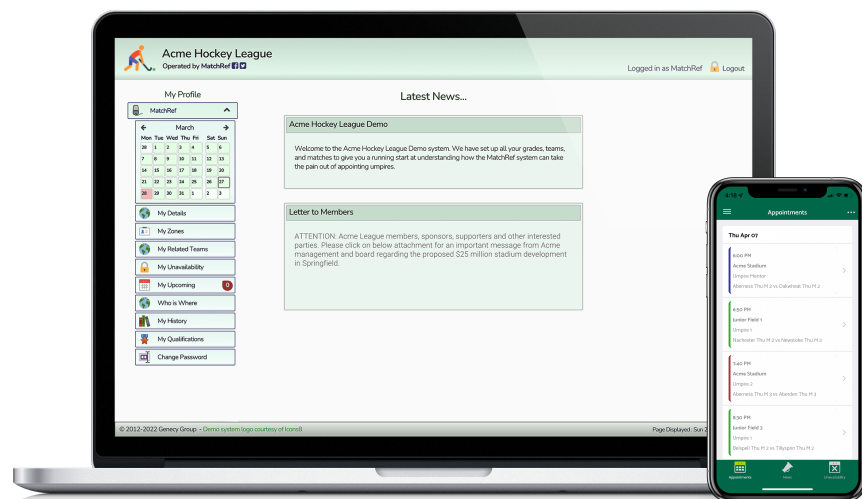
Acme Hockey League
Operated by MatchRef

Logged in as MatchRef Logout

My Profile

MatchRef

March

| Mon | Tue | Wed | Thu | Fri | Sat | Sun |
|---|---|---|---|---|---|---|
| 28 | 1 | 2 | 3 | 4 | 5 | 6 |
| 7 | 8 | 9 | 10 | 11 | 12 | 13 |
| 14 | 15 | 16 | 17 | 18 | 19 | 20 |
| 21 | 22 | 23 | 24 | 25 | 26 | 27 |
| 28 | 29 | 30 | 31 | 1 | 2 | 3 |

My Details
My Zones
My Related Teams
My Unavailability
My Upcoming 0
Who is Where
My History
My Qualifications
Change Password

Latest News...

Acme Hockey League Demo

Welcome to the Acme Hockey League Demo system. We have set up all your grades, teams, and matches to give you a running start at understanding how the MatchRef system can take the pain out of appointing umpires.

Letter to Members

ATTENTION: Acme League members, sponsors, supporters and other interested parties. Please click on below attachment for an important message from Acme management and board regarding the proposed $25 million stadium development in Springfield.

© 2012-2022 Genecy Group - Demo system logo courtesy of Icons8

Page Displayed : Sun 2

Appointments

Thu Apr 07

6:00 PM
Acme Stadium
Umpire Mentor
Aberness Thu M 2 vs Oakwheat Thu M 2

6:50 PM
Junior Field 1
Umpire 1
Nachester Thu M 2 vs Newsides Thu M 2

7:40 PM
Acme Stadium
Umpire 2
Aberness Thu M 3 vs Abeiden Thu M 3

8:30 PM
Junior Field 3
Umpire 1
Bengall Thu M 2 vs Tillysport Thu M 2

Appointments
News
Unavailability